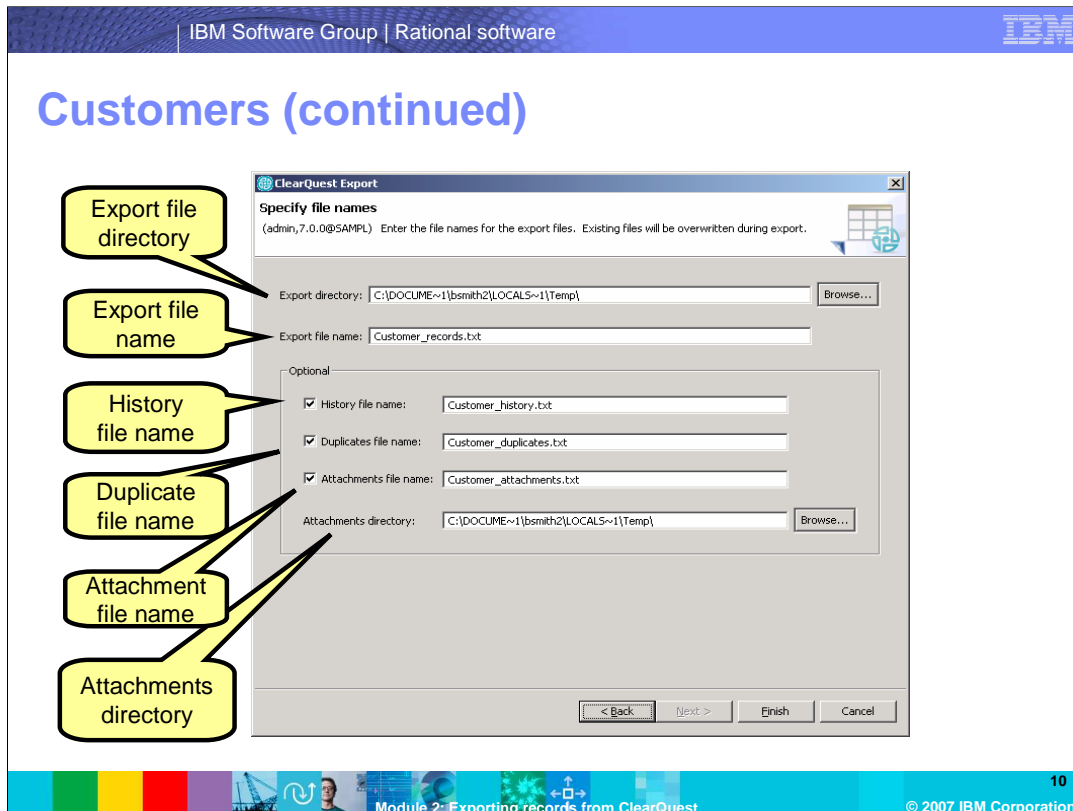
IBM Software Group | Rational software

IBM

Customers (continued)

ClearQuest Export

Specify file names

(admin,7.0.0@SAMPL) Enter the file names for the export files. Existing files will be overwritten during export.

Export directory: C:\DOCUME~1\bsmith2\LOCALS~1\Temp\ Browse...

Export file name: Customer_records.txt

Optional

History file name: Customer_history.txt

Duplicates file name: Customer_duplicates.txt

Attachments file name: Customer_attachments.txt

Attachments directory: C:\DOCUME~1\bsmith2\LOCALS~1\Temp\ Browse...

< Back Next > Finish Cancel

Export file directory

Export file name

History file name

Duplicate file name

Attachment file name

Attachments directory

Module 2: Exporting records from ClearQuest

10

© 2007 IBM Corporation